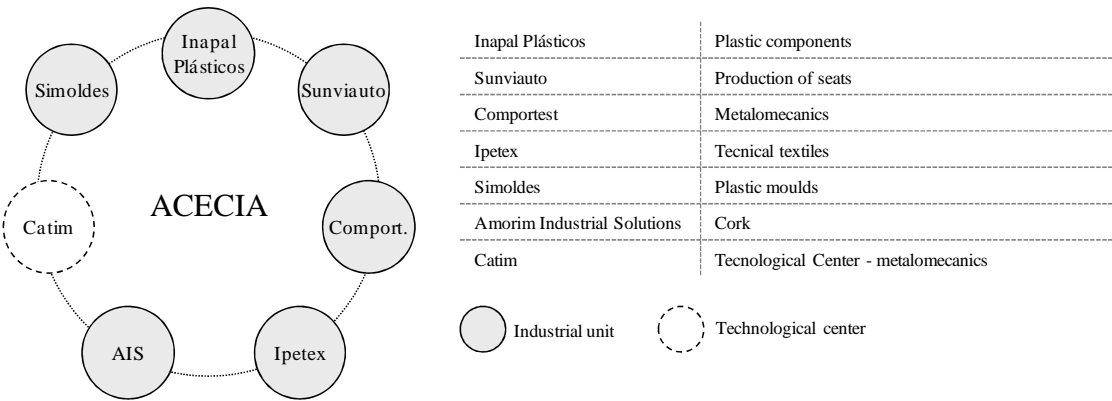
Inapal Plásticos

Sunviauto

Comport.

Ipetex

AIS

Catim

Simoldes

ACECIA

| Inapal Plásticos | Plastic components |
|---|---|
| Sunviauto | Production of seats |
| Comportest | Metalomecanics |
| Ipetex | Tecnical textiles |
| Simoldes | Plastic moulds |
| Amorim Industrial Solutions | Cork |
| Catim | Tecnological Center - metalomecanics |

Industrial unit

Technological center